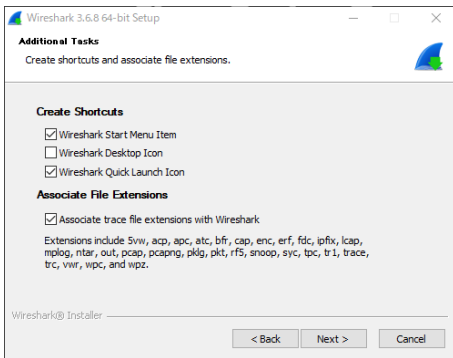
Wireshark 3.6.8 64-bit Setup

Additional Tasks
Create shortcuts and associate file extensions.

Create Shortcuts
Wireshark Start Menu Item
Wireshark Desktop Icon
Wireshark Quick Launch Icon

Associate File Extensions
Associate trace file extensions with Wireshark

Extensions include 5vw, acp, apc, atc, bfr, cap, enc, erf, fdc, ipfix, lcap, mplog, ntar, out, pcap, pcapng, pklg, pkt, rf5, snoop, syc, tpc, tr1, trace, trc, vwr, wpc, and wpz.

Wireshark® Installer

< Back
Next >
Cancel